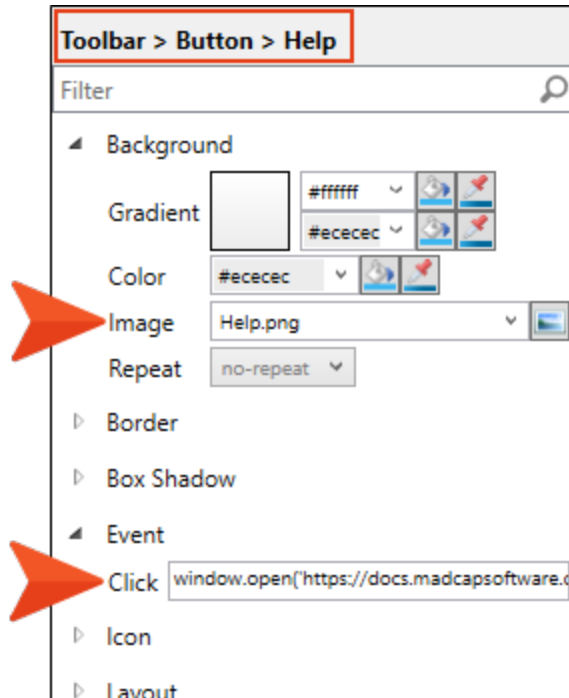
Toolbar > Button > Help

Filter

Background

Gradient #ffffff #ececec

Color #ececec

Image Help.png

Repeat no-repeat

Border

Box Shadow

Event

Click window.open('https://docs.madcapsoftware.c

Icon

Layout